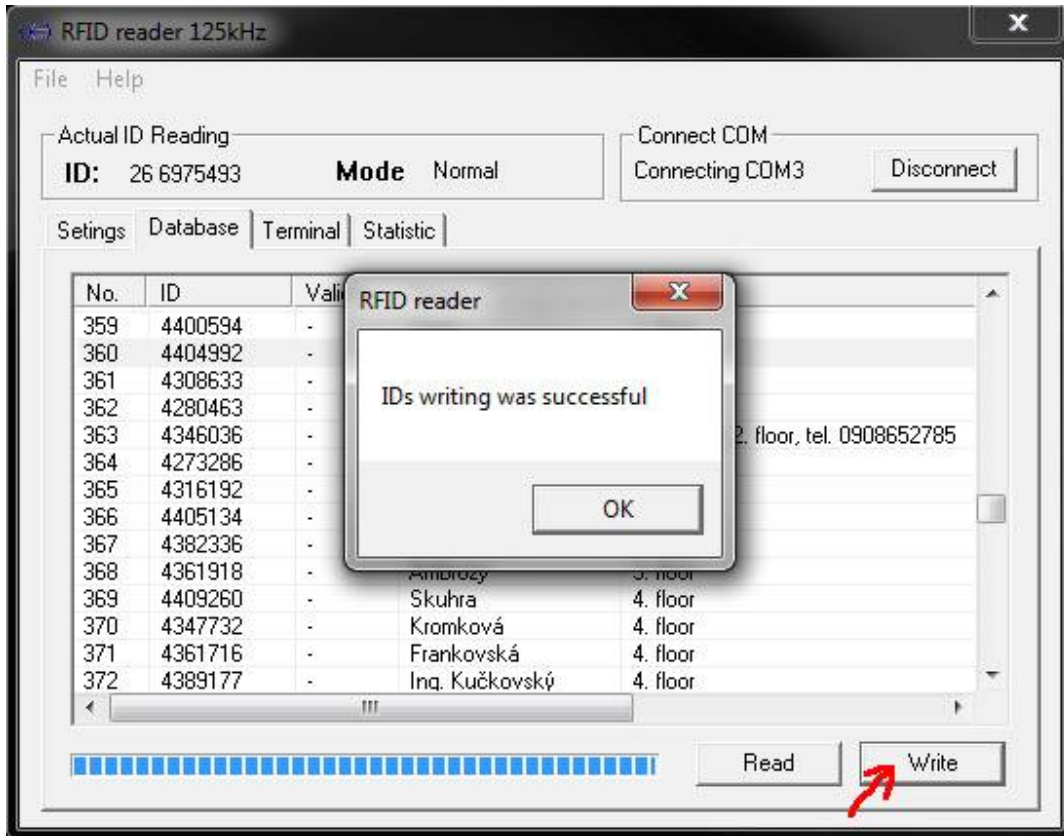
RFID reader 125kHz

File Help

Actual ID Reading
ID: 26 6975493 Mode Normal

Connect COM
Connecting COM3 Disconnect

Setings Database Terminal Statistic

| No. | ID | Vali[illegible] | | |
|---|---|---|---|---|
| 359 | 4400594 | - | | |
| 360 | 4404992 | - | | |
| 361 | 4308633 | - | | |
| 362 | 4280463 | - | | |
| 363 | 4346036 | - | | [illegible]2. floor, tel. 0908652785 |
| 364 | 4273286 | - | | |
| 365 | 4316192 | - | | |
| 366 | 4405134 | - | | |
| 367 | 4382336 | - | | |
| 368 | 4361918 | - | Ambrozy | 3. floor |
| 369 | 4409260 | - | Skuhra | 4. floor |
| 370 | 4347732 | - | Kromková | 4. floor |
| 371 | 4361716 | - | Frankovská | 4. floor |
| 372 | 4389177 | - | Ing. Kučkovský | 4. floor |

RFID reader

IDs writing was successful

OK

Read Write